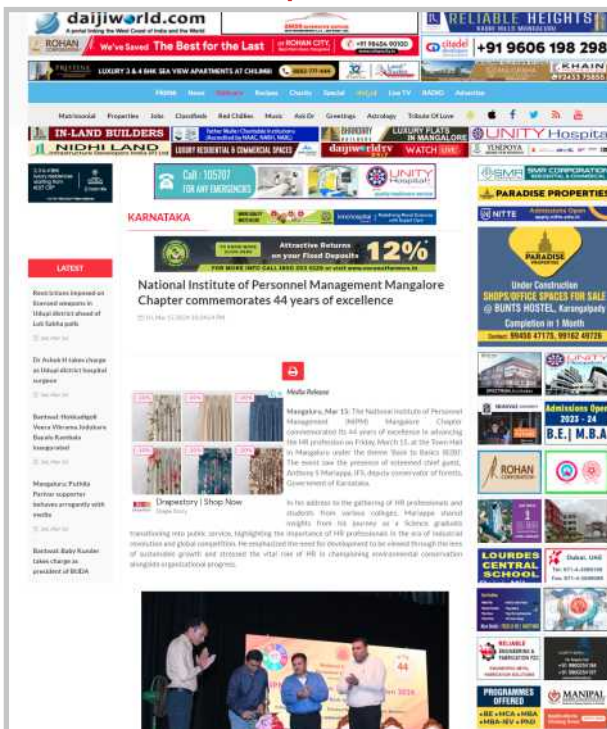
daijiworld.com

A portal linking the West Coast of India and the World

RELIABLE HEIGHTS

ROHAN We've Saved The Best for the Last ROHAN CITY +91 96404 90100

citadel +91 9606 198 298

LUXURY 3 & 4 BHK SEA VIEW APARTMENTS AT CHILIMBI

Home News Obituary Recipes Charity Special Live TV RADIO Advertise

Matrimonial Properties Jobs Classifieds Red Chillies Music Ask Dr Greetings Astrology Tribute Of Love

IN-LAND BUILDERS

LUXURY FLATS IN MANGALORE

UNITY Hospital

NIDHI LAND

LUXURY RESIDENTIAL & COMMERCIAL SPACES

daijiworld TV WATCH LIVE

Call : 105707 FOR ANY EMERGENCIES

UNITY Hospital

KARNATAKA

Attractive Returns on your Fixed Deposits 12%

National Institute of Personnel Management Mangalore Chapter commemorates 44 years of excellence

PARADISE PROPERTIES

NITTE

LATEST

Bootcutters imposed on licensed weapons in Udupi district ahead of Lok Sabha polls

Dr Ashok H takes charge as Udupi district hospital surgeon

Bantwal: Hindu Jagarana Vedike leaders booked

Mangaluru: Pulikesi Parihar supporter behaves arrogantly with media

Bantwal: Baby Kunder takes charge as president of BUDA

Media Release

Mangaluru, Mar 15: The National Institute of Personnel Management (NIPM) Mangalore Chapter commemorated its 44 years of excellence in advancing the HR profession on Friday March 15, at the Town Hall in Mangaluru under the theme 'Back to Basics (B2B)'. The event saw the presence of esteemed chief guest, Anthony S Mariappa, IFS, deputy conservator of forests, Government of Karnataka.

In his address to the gathering of HR professionals and students from various colleges, Mariappa shared insights from his journey as a Science graduate transitioning into public service, highlighting the importance of HR professionals in the era of industrial revolution and global competition. He emphasized the need for development to be viewed through the lens of sustainable growth and stressed the vital role of HR in championing environmental conservation alongside organizational progress.

Drapestory | Shop Now

Under Construction SHOPS/OFFICE SPACES FOR SALE @ BUNTS HOSTEL, Karangalpady Completion in 1 Month

Admissions Open 2023 - 24 B.E.| M.BA

ROHAN

LOURDES CENTRAL SCHOOL

Dubai, UAE

PROGRAMMES OFFERED

MANIPAL

44